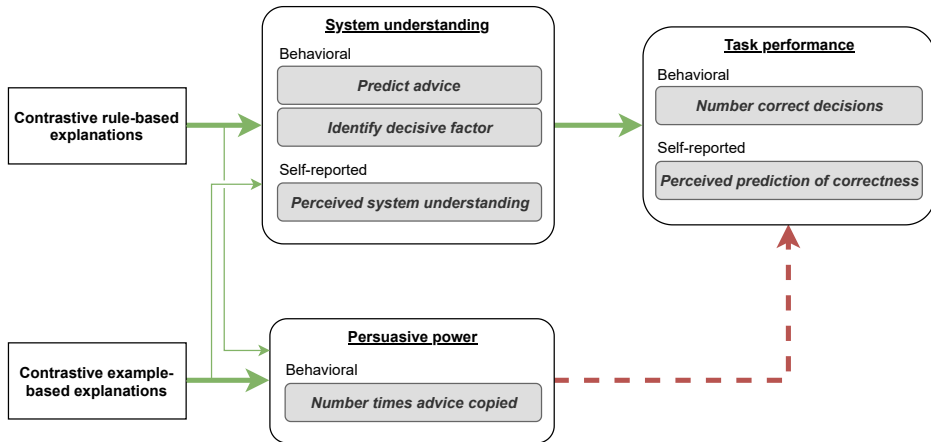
Contrastive rule-based explanations

System understanding

Behavioral

Predict advice

Identify decisive factor

Self-reported

Perceived system understanding

Task performance

Behavioral

Number correct decisions

Self-reported

Perceived prediction of correctness

Contrastive example-based explanations

Persuasive power

Behavioral

Number times advice copied